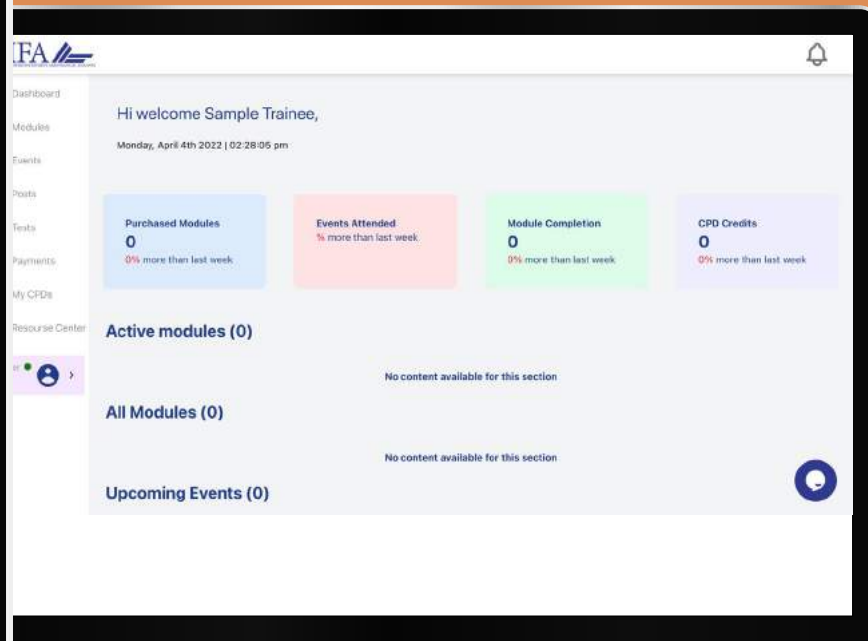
IFA

Dashboard
Modules
Events
Posts
Tests
Payments
My CPDs
Resourse Center

Hi welcome Sample Trainee,

Monday, April 4th 2022 | 02:28:05 pm

Purchased Modules
0
0% more than last week

Events Attended
% more than last week

Module Completion
0
0% more than last week

CPD Credits
0
0% more than last week

Active modules (0)

No content available for this section

All Modules (0)

No content available for this section

Upcoming Events (0)